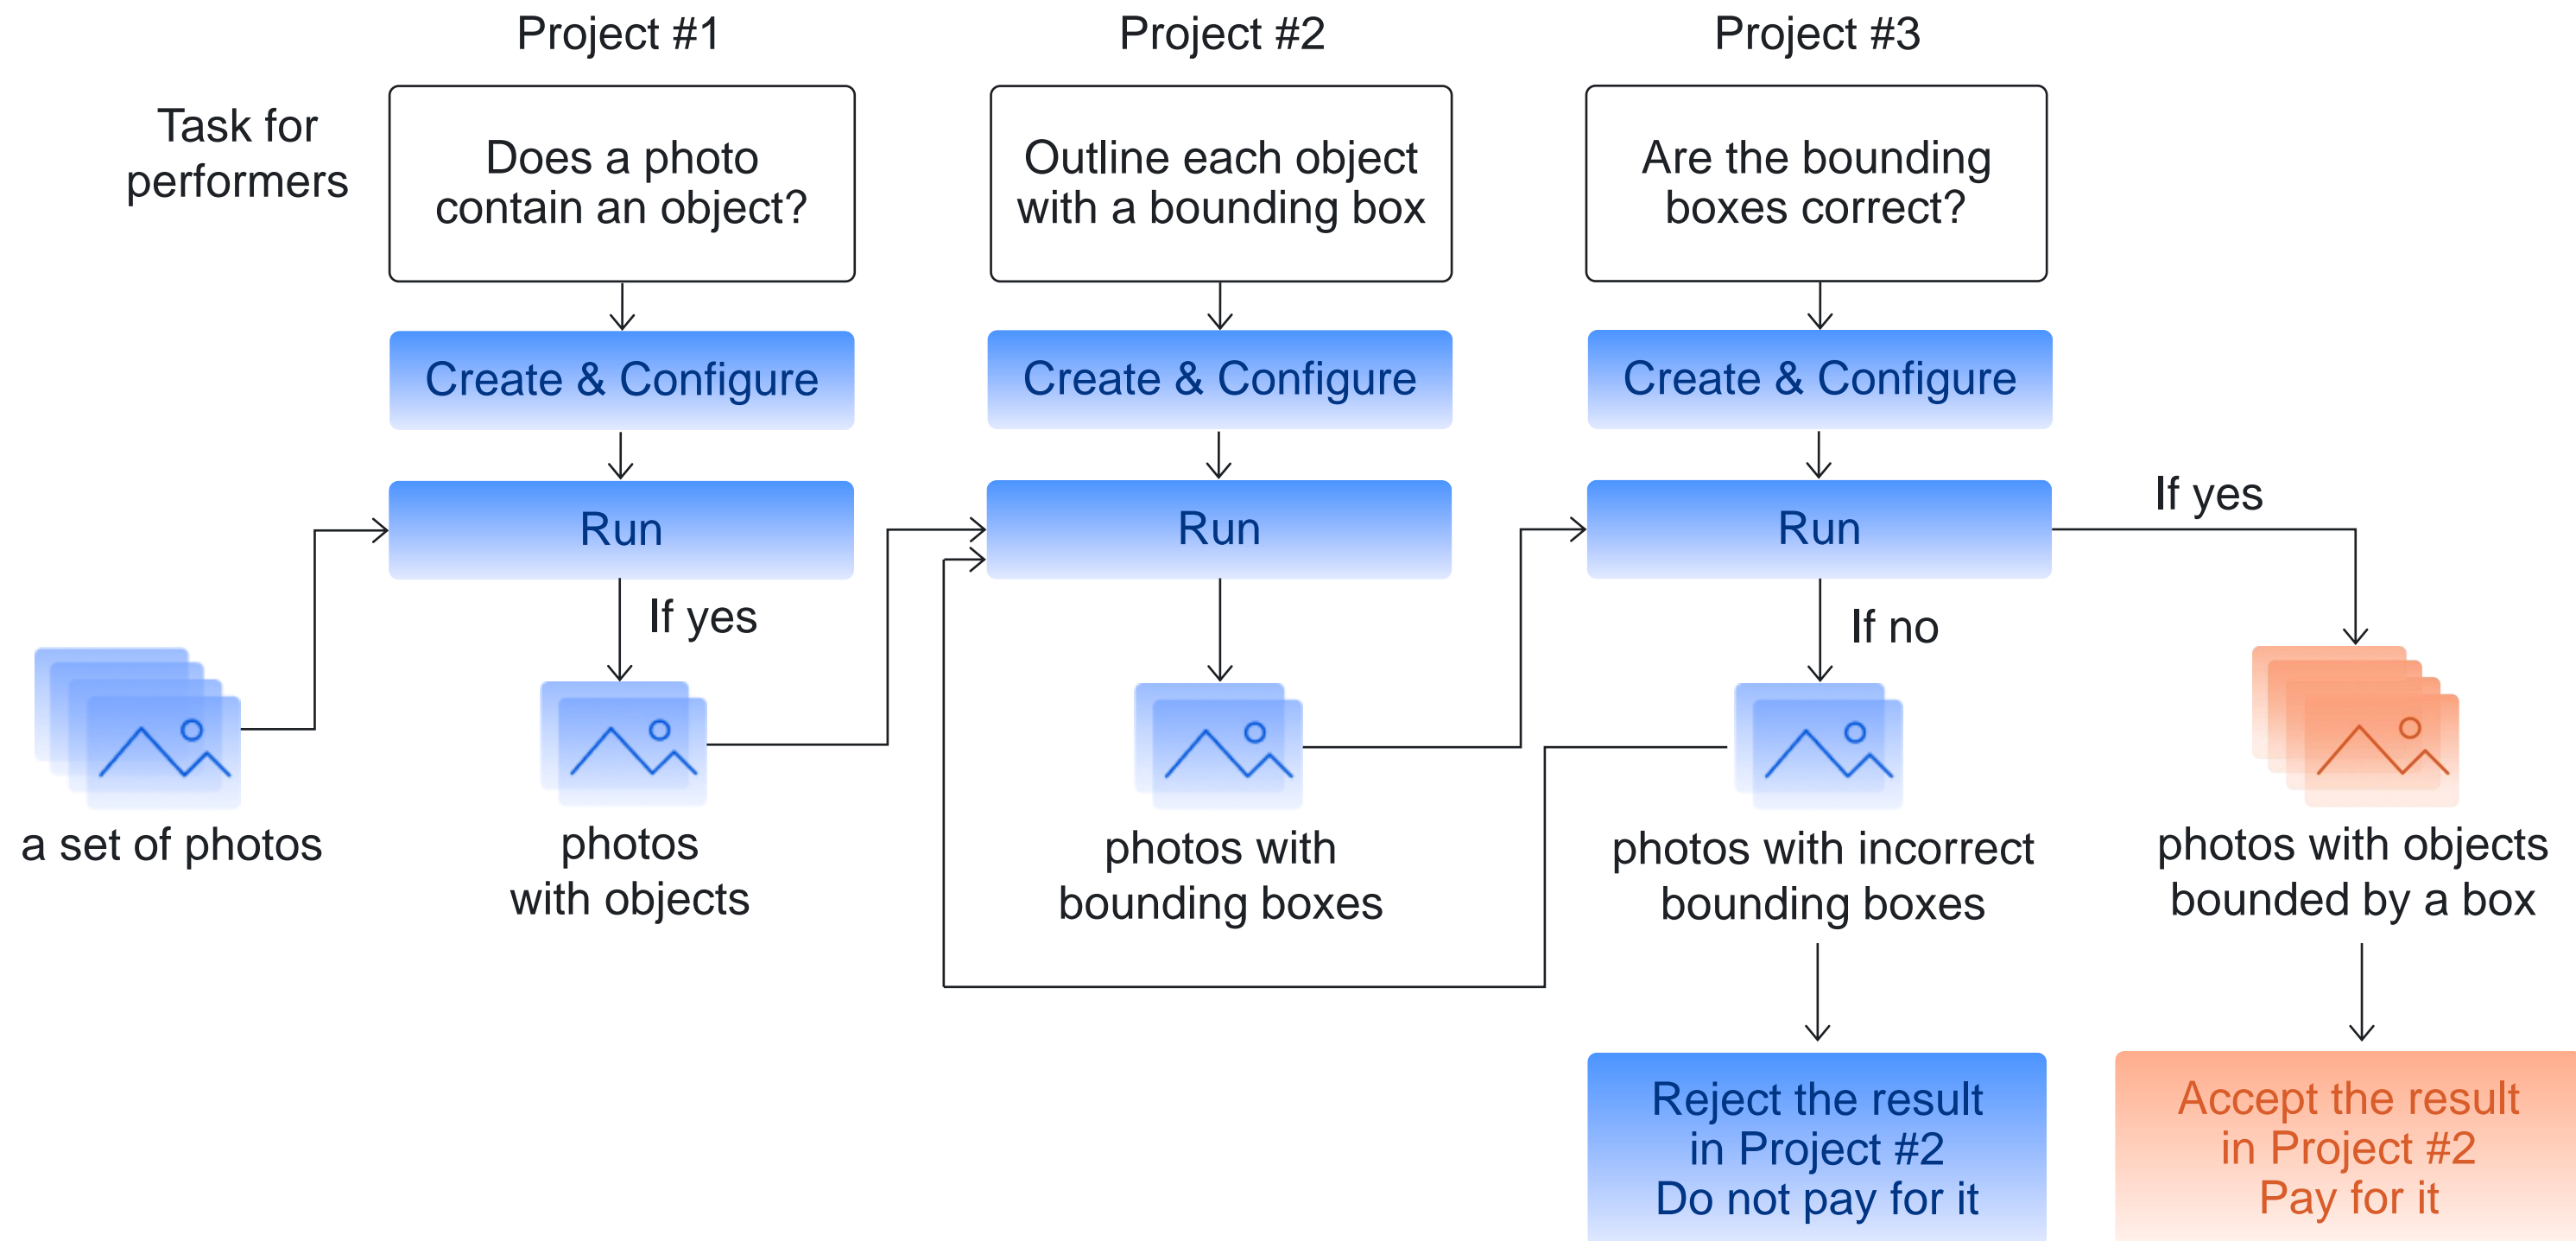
Project #1

Project #2

Project #3

Task for performers

Does a photo contain an object?

Outline each object with a bounding box

Are the bounding boxes correct?

Create & Configure

Create & Configure

Create & Configure

Run

Run

Run

If yes

If yes

If no

a set of photos

photos with objects

photos with bounding boxes

photos with incorrect bounding boxes

photos with objects bounded by a box

Reject the result in Project #2 Do not pay for it

Accept the result in Project #2 Pay for it